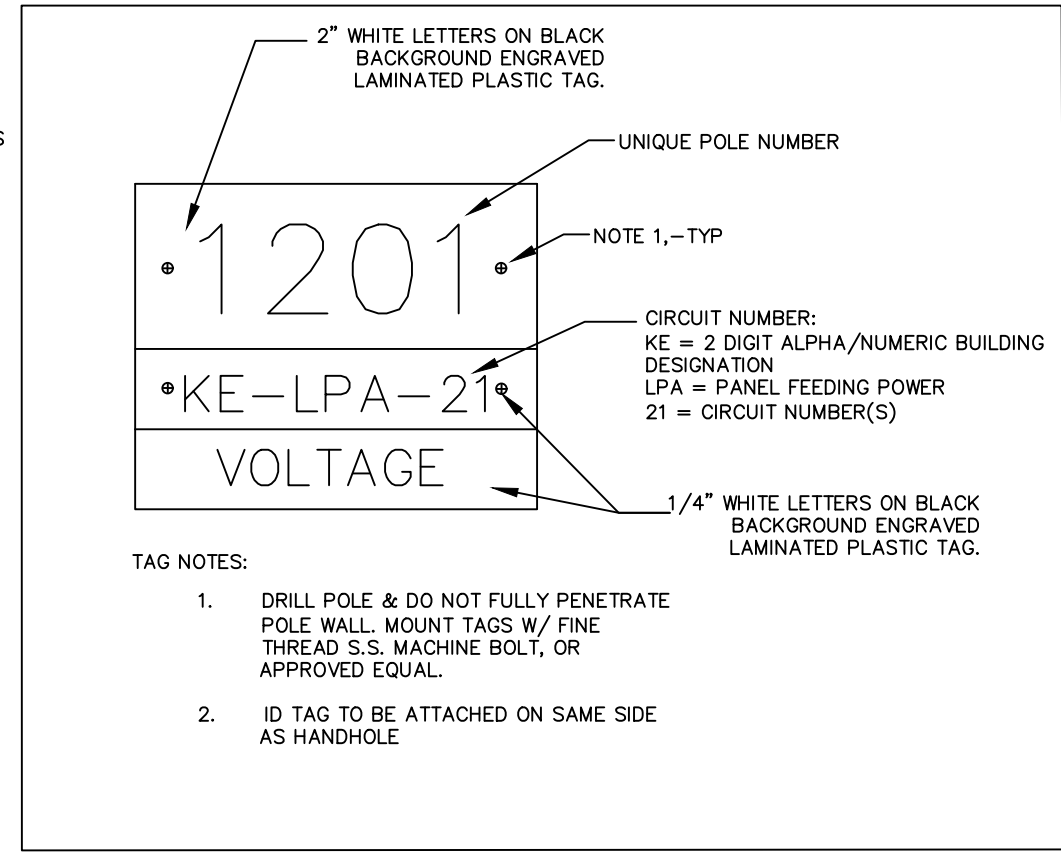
2" WHITE LETTERS ON BLACK BACKGROUND ENGRAVED LAMINATED PLASTIC TAG.

UNIQUE POLE NUMBER

1201

NOTE 1,—TYP

CIRCUIT NUMBER:
KE = 2 DIGIT ALPHA/NUMERIC BUILDING DESIGNATION
LPA = PANEL FEEDING POWER
21 = CIRCUIT NUMBER(S)

KE—LPA—21

VOLTAGE

1/4" WHITE LETTERS ON BLACK BACKGROUND ENGRAVED LAMINATED PLASTIC TAG.

TAG NOTES:

1. DRILL POLE & DO NOT FULLY PENETRATE POLE WALL. MOUNT TAGS W/ FINE THREAD S.S. MACHINE BOLT, OR APPROVED EQUAL.

2. ID TAG TO BE ATTACHED ON SAME SIDE AS HANDHOLE